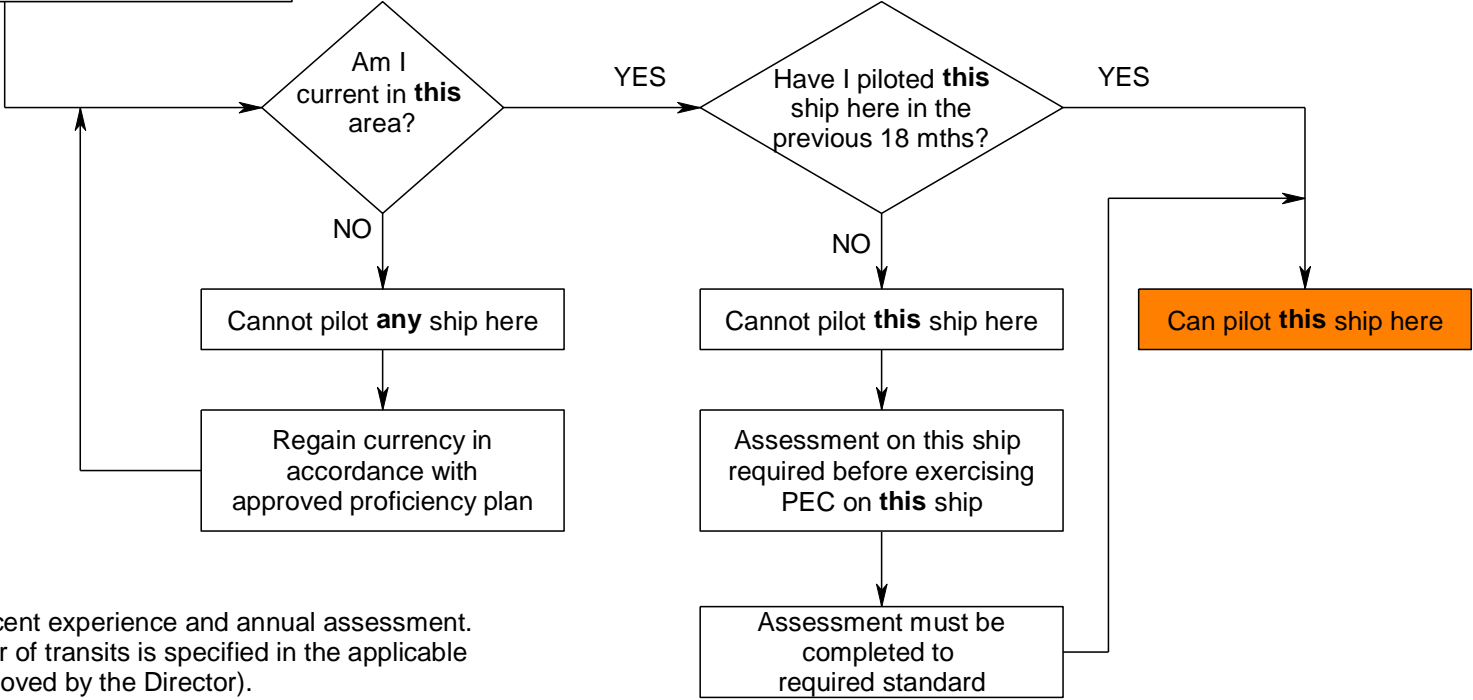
Am I current in **this** area?

YES

Have I piloted **this** ship here in the previous 18 mths?

YES

NO

NO

Cannot pilot **any** ship here

Cannot pilot **this** ship here

Can pilot **this** ship here

Regain currency in accordance with approved proficiency plan

Assessment on this ship required before exercising PEC on **this** ship

Assessment must be completed to required standard

cent experience and annual assessment.
r of transits is specified in the applicable
oved by the Director).